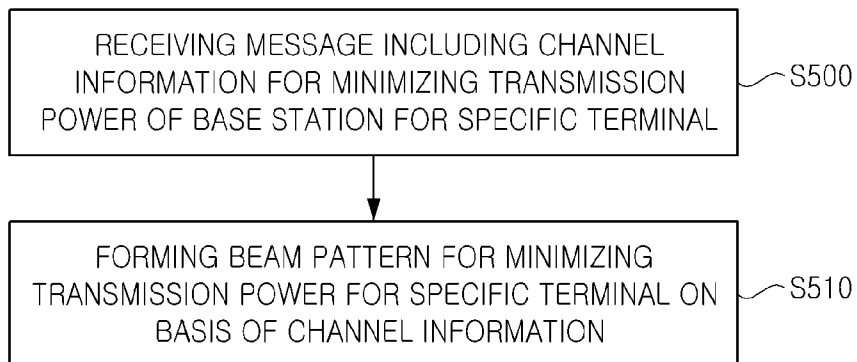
RECEIVING MESSAGE INCLUDING CHANNEL INFORMATION FOR MINIMIZING TRANSMISSION POWER OF BASE STATION FOR SPECIFIC TERMINAL

S500

FORMING BEAM PATTERN FOR MINIMIZING TRANSMISSION POWER FOR SPECIFIC TERMINAL ON BASIS OF CHANNEL INFORMATION

S510